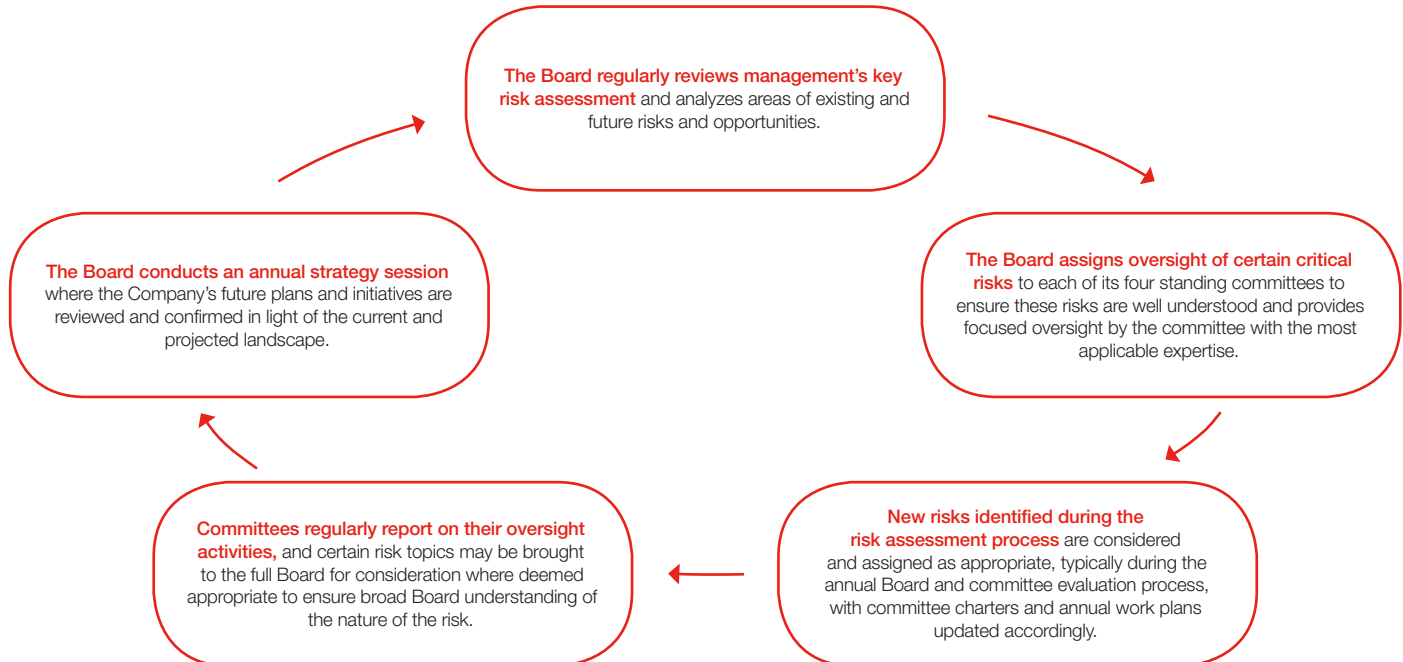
The Board regularly reviews management's key risk assessment and analyzes areas of existing and future risks and opportunities.

The Board assigns oversight of certain critical risks to each of its four standing committees to ensure these risks are well understood and provides focused oversight by the committee with the most applicable expertise.

New risks identified during the risk assessment process are considered and assigned as appropriate, typically during the annual Board and committee evaluation process, with committee charters and annual work plans updated accordingly.

Committees regularly report on their oversight activities, and certain risk topics may be brought to the full Board for consideration where deemed appropriate to ensure broad Board understanding of the nature of the risk.

The Board conducts an annual strategy session where the Company's future plans and initiatives are reviewed and confirmed in light of the current and projected landscape.